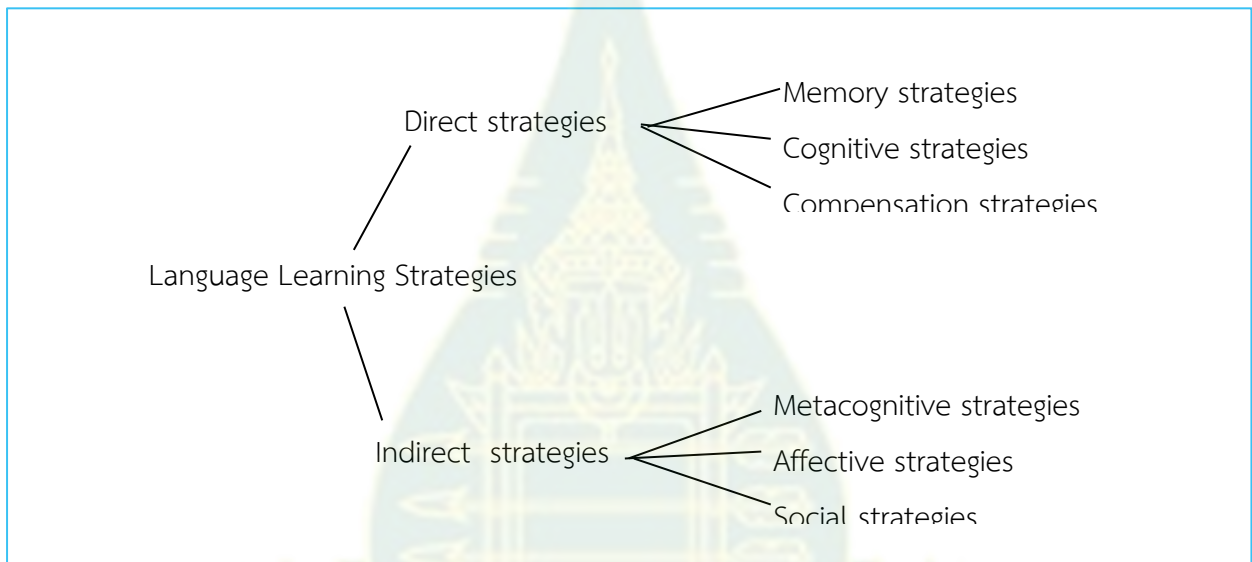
Direct strategies

Memory strategies

Cognitive strategies

Compensation strategies

Language Learning Strategies

Indirect strategies

Metacognitive strategies

Affective strategies

Social strategies